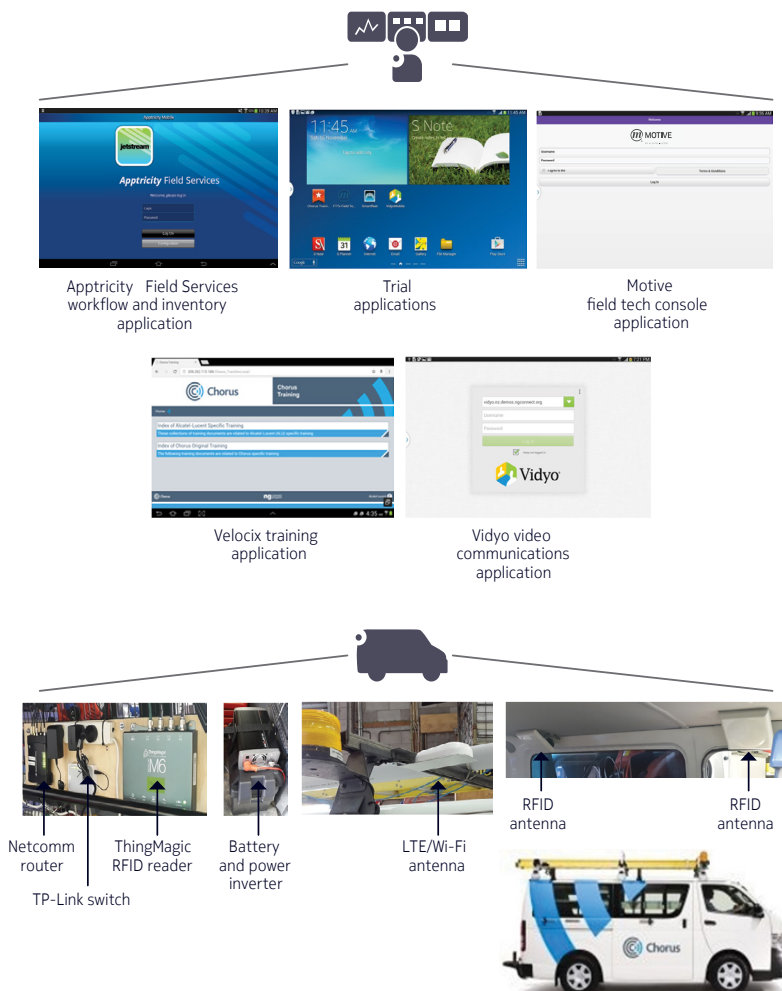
Apptricity Mobile

jetstream

Apptricity Field Services

Welcome please log in

Log On

11:45

S Note

MOTIVE

Username

Password

Log In

Apptricity Field Services workflow and inventory application

Trial applications

Motive field tech console application

Chorus

Chorus Training

Index of Alcatel-Lucent Specific Training

Index of Chorus Original Training

vidyo.no.demos.ngnomed.org

Username

Password

Vidyo

Velocix training application

Vidyo video communications application

IM6

Netcomm router

TP-Link switch

ThingMagic RFID reader

Battery and power inverter

LTE/Wi-Fi antenna

RFID antenna

RFID antenna

Chorus